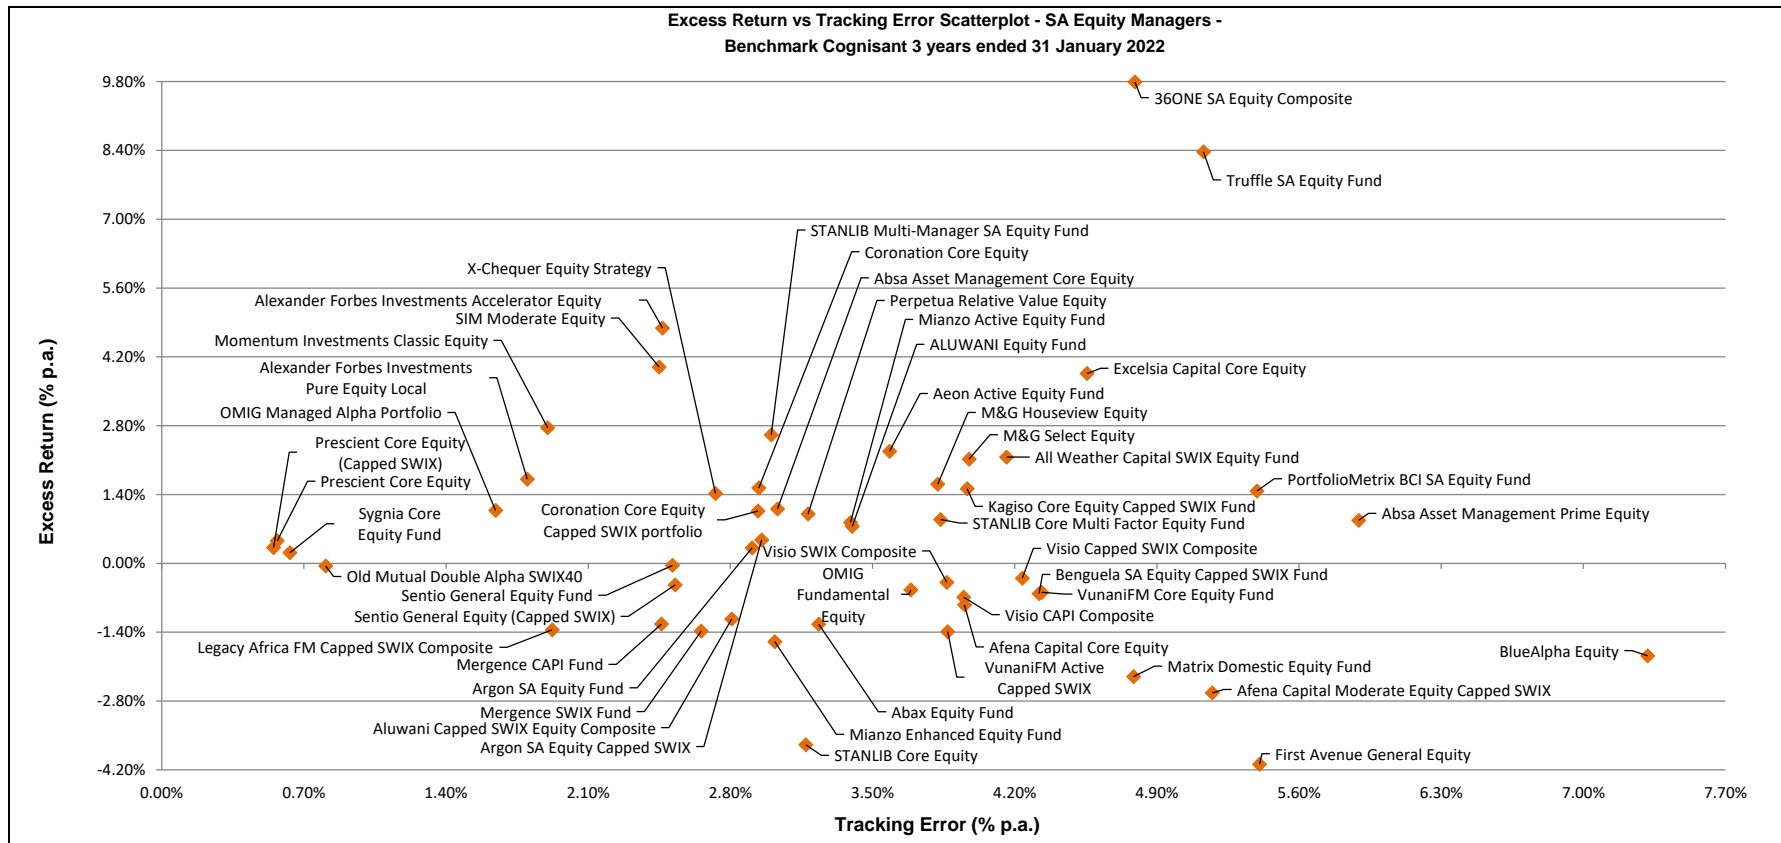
Excess Return vs Tracking Error Scatterplot - SA Equity Managers -
Benchmark Cognisant 3 years ended 31 January 2022

9.80%
8.40%
7.00%
5.60%
4.20%
2.80%
1.40%
0.00%
-1.40%
-2.80%
-4.20%

Excess Return (% p.a.)

36ONE SA Equity Composite
Truffle SA Equity Fund
STANLIB Multi-Manager SA Equity Fund
Coronation Core Equity
X-Chequer Equity Strategy
Absa Asset Management Core Equity
Alexander Forbes Investments Accelerator Equity
Perpetua Relative Value Equity
SIM Moderate Equity
Mianzo Active Equity Fund
Momentum Investments Classic Equity
ALUWANI Equity Fund
Alexander Forbes Investments Pure Equity Local
Excelsia Capital Core Equity
Aeon Active Equity Fund
OMIG Managed Alpha Portfolio
M&G Houseview Equity
M&G Select Equity
Prescient Core Equity (Capped SWIX)
All Weather Capital SWIX Equity Fund
Prescient Core Equity
PortfolioMetrix BCI SA Equity Fund
Coronation Core Equity Capped SWIX portfolio
Kagiso Core Equity Capped SWIX Fund
Sygnia Core Equity Fund
Absa Asset Management Prime Equity
STANLIB Core Multi Factor Equity Fund
Visio Capped SWIX Composite
Visio SWIX Composite
Old Mutual Double Alpha SWIX40
OMIG Fundamental Equity
Benguela SA Equity Capped SWIX Fund
Sentio General Equity Fund
VunaniFM Core Equity Fund
Sentio General Equity (Capped SWIX)
Visio CAPI Composite
Afena Capital Core Equity
Legacy Africa FM Capped SWIX Composite
BlueAlpha Equity
VunaniFM Active Capped SWIX
Mergence CAPI Fund
Matrix Domestic Equity Fund
Argon SA Equity Fund
Afena Capital Moderate Equity Capped SWIX
Abax Equity Fund
Mergence SWIX Fund
Aluwani Capped SWIX Equity Composite
Mianzo Enhanced Equity Fund
Argon SA Equity Capped SWIX
First Avenue General Equity
STANLIB Core Equity

0.00% 0.70% 1.40% 2.10% 2.80% 3.50% 4.20% 4.90% 5.60% 6.30% 7.00% 7.70%

Tracking Error (% p.a.)